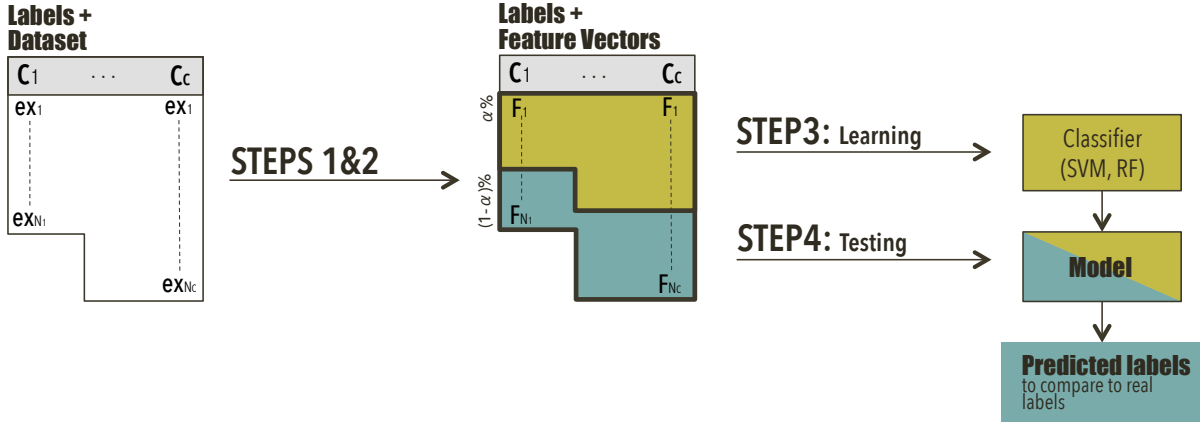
Labels + Dataset

| $C_1$ | . . . | $C_c$ |
|---|---|---|
| $ex_1$ | | $ex_1$ |
| $ex_{N_1}$ | | $ex_{N_c}$ |

STEPS 1&2

Labels + Feature Vectors

| $C_1$ | . . . | $C_c$ |
|---|---|---|
| $F_1$ | | $F_1$ |
| $F_{N_1}$ | | $F_{N_c}$ |

α%

(1-α)%

STEP3: Learning

STEP4: Testing

Classifier (SVM, RF)

Model

Predicted labels
to compare to real labels